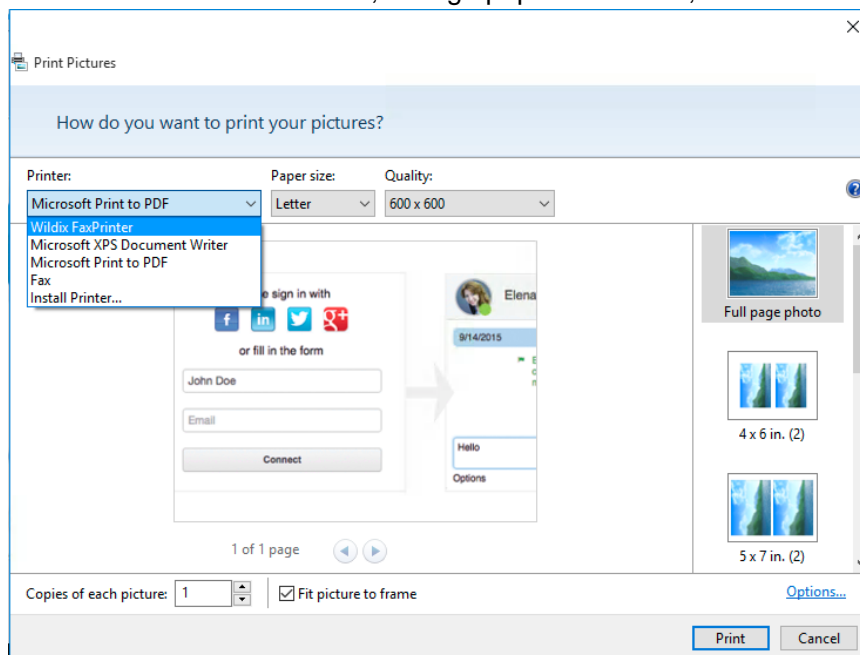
Print Pictures

How do you want to print your pictures?

Printer:
Microsoft Print to PDF
Wildix FaxPrinter
Microsoft XPS Document Writer
Microsoft Print to PDF
Fax
Install Printer...

Paper size:
Letter

Quality:
600 x 600

e sign in with

or fill in the form

John Doe

Email

Connect

Elena

9/14/2015

Hello

Options

1 of 1 page

Full page photo

4 x 6 in. (2)

5 x 7 in. (2)

Copies of each picture: 1

Fit picture to frame

Options...

Print

Cancel